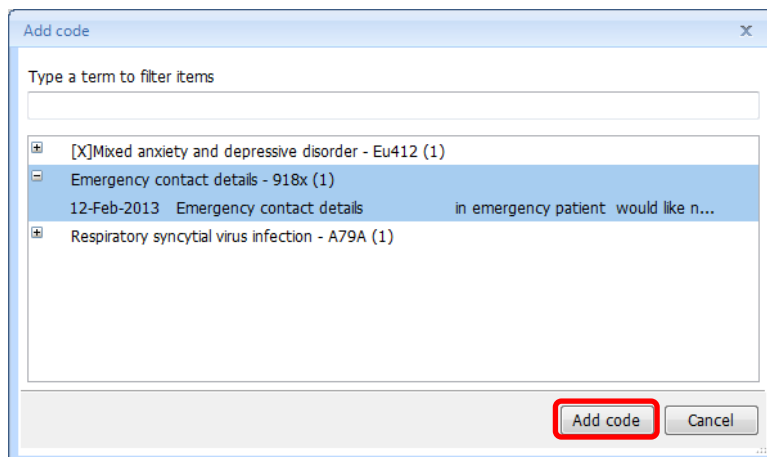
Add code

x

Type a term to filter items

[X]Mixed anxiety and depressive disorder - Eu412 (1)

Emergency contact details - 918x (1)

12-Feb-2013 Emergency contact details in emergency patient would like n...

Respiratory syncytial virus infection - A79A (1)

Add code

Cancel